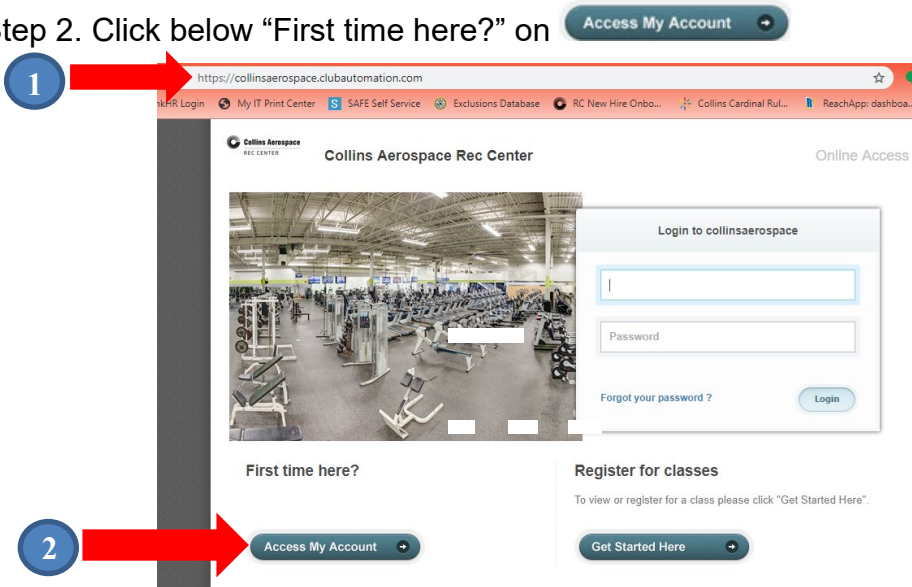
tep 2. Click below “First time here?” on Access My Account

1

https://collinsaerospace.clubautomation.com

nkHR Login My IT Print Center SAFE Self Service Exclusions Database RC New Hire Onbo... Collins Cardinal Rul... ReachApp: dashboa...

Collins Aerospace REC CENTER

Collins Aerospace Rec Center

Online Access

Login to collinsaerospace

Password

Forgot your password ?

Login

First time here?

Register for classes

To view or register for a class please click "Get Started Here".

2

Access My Account

Get Started Here